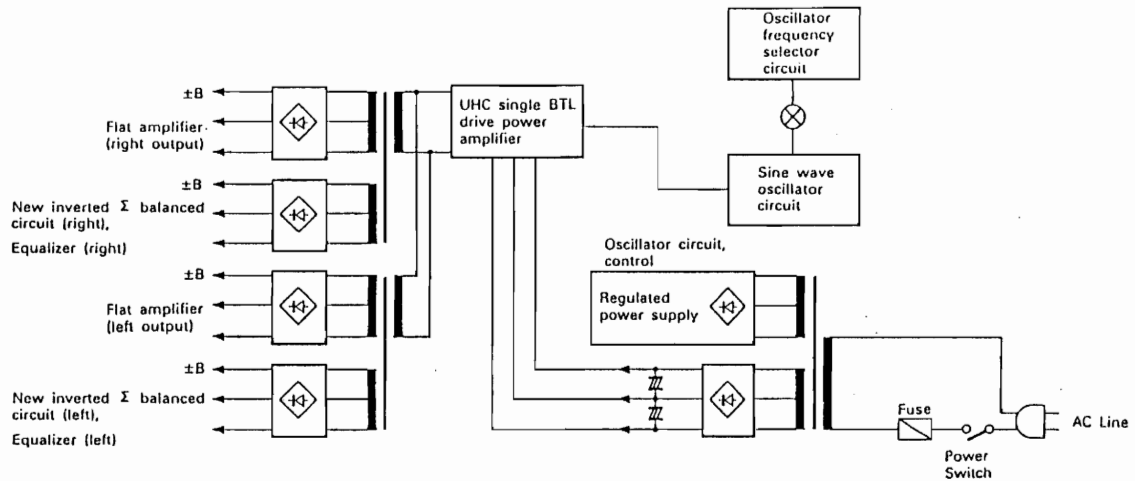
Oscillator frequency selector circuit

±B

Flat amplifier (right output)

±B

New inverted Σ balanced circuit (right), Equalizer (right)

±B

Flat amplifier (left output)

±B

New inverted Σ balanced circuit (left), Equalizer (left)

UHC single BTL drive power amplifier

Sine wave oscillator circuit

Oscillator circuit, control

Regulated power supply

Fuse

Power Switch

AC Line